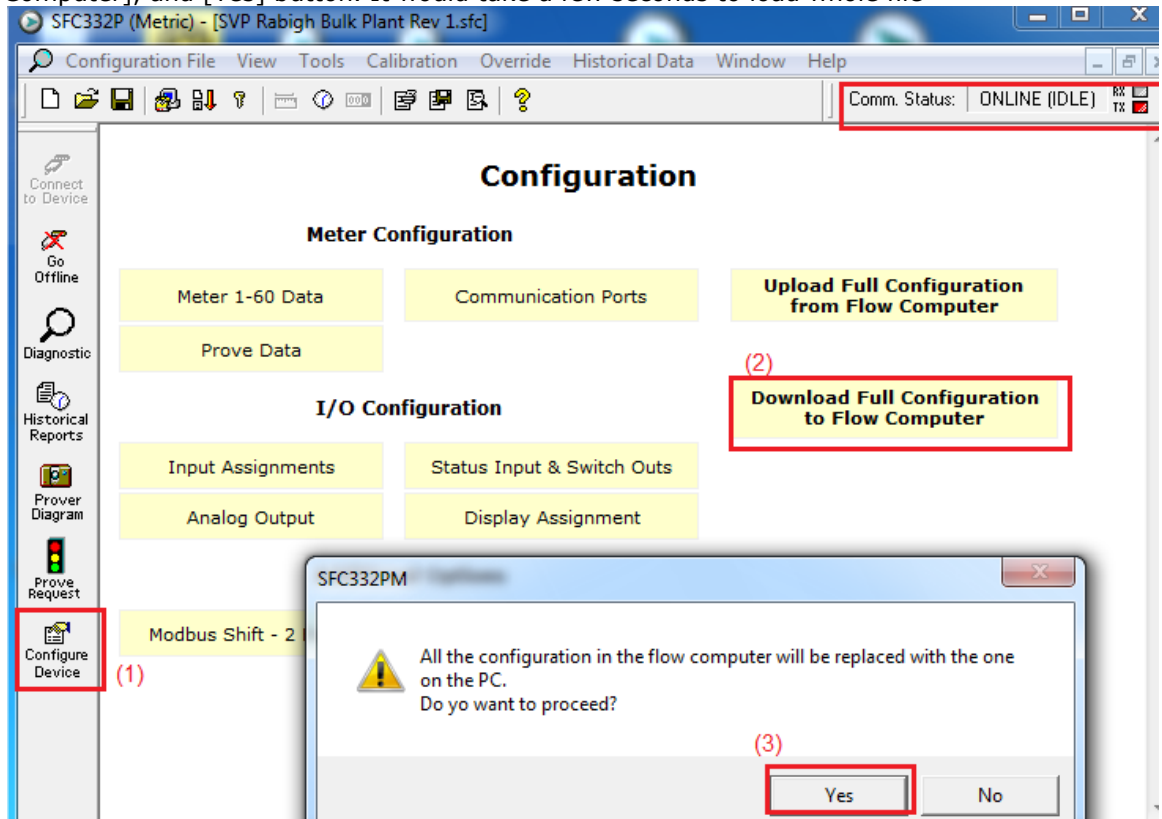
SFC332P (Metric) - [SVP Rabigh Bulk Plant Rev 1.sfc]

Configuration File View Tools Calibration Override Historical Data Window Help

Comm. Status: ONLINE (IDLE) RX TX

Connect to Device

Go Offline

Diagnostic

Historical Reports

Prover Diagram

Prove Request

Configure Device

(1)

Configuration

Meter Configuration

Meter 1-60 Data

Communication Ports

Upload Full Configuration from Flow Computer

Prove Data

(2)

Download Full Configuration to Flow Computer

I/O Configuration

Input Assignments

Status Input & Switch Outs

Analog Output

Display Assignment

Modbus Shift - 2 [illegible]

SFC332PM

All the configuration in the flow computer will be replaced with the one on the PC.
Do yo want to proceed?

(3)

Yes

No